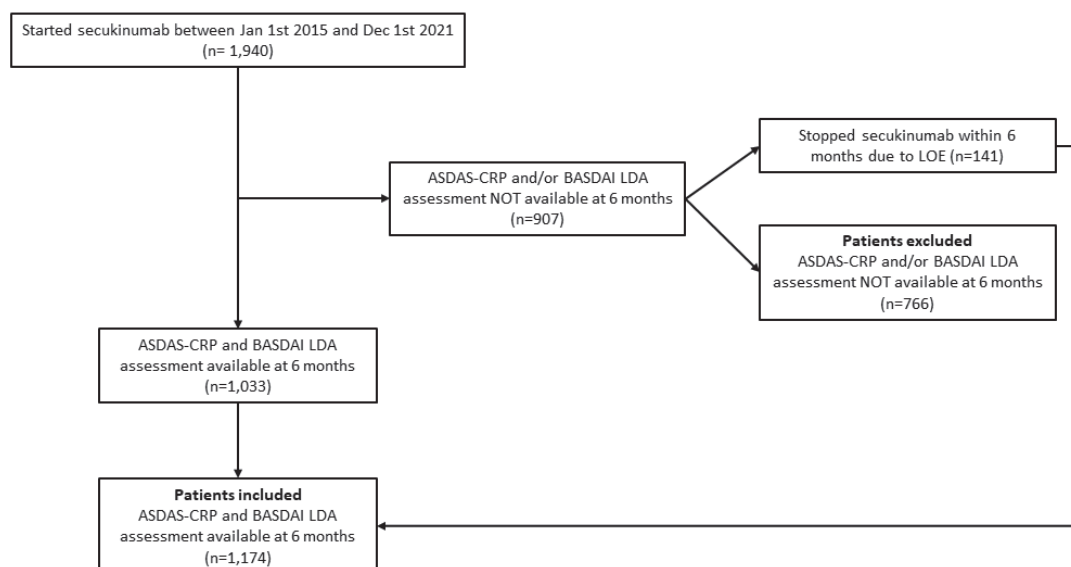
Started secukinumab between Jan 1st 2015 and Dec 1st 2021
(n= 1,940)

ASDAS-CRP and/or BASDAI LDA assessment NOT available at 6 months
(n=907)

Stopped secukinumab within 6 months due to LOE (n=141)

**Patients excluded**
ASDAS-CRP and/or BASDAI LDA assessment NOT available at 6 months
(n=766)

ASDAS-CRP and BASDAI LDA assessment available at 6 months
(n=1,033)

**Patients included**
ASDAS-CRP and BASDAI LDA assessment available at 6 months
(n=1,174)